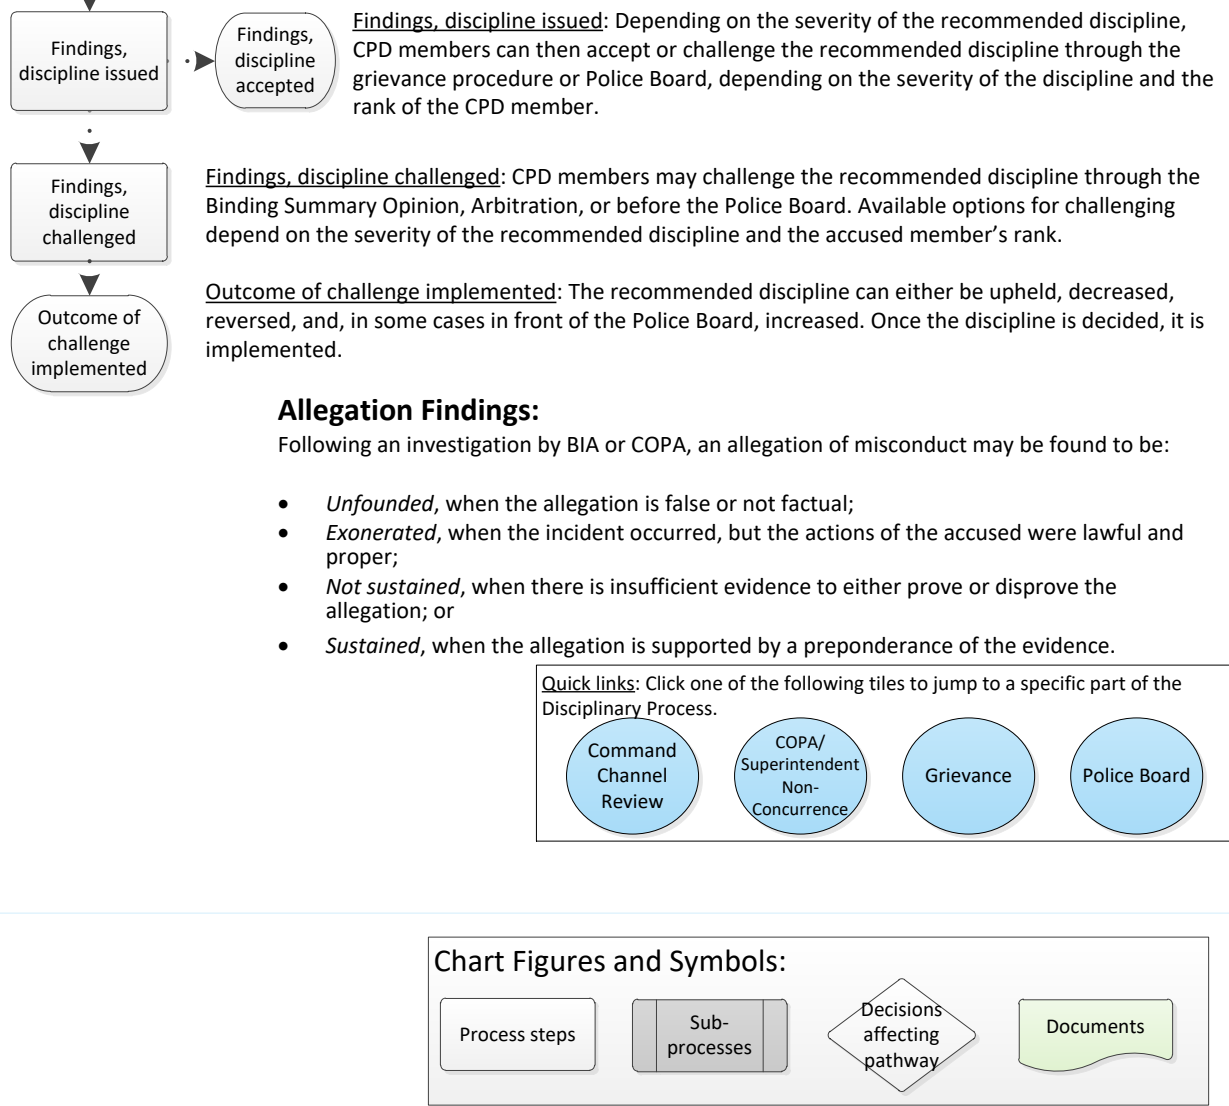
Findings, discipline issued

Findings, discipline accepted

Findings, discipline issued: Depending on the severity of the recommended discipline, CPD members can then accept or challenge the recommended discipline through the grievance procedure or Police Board, depending on the severity of the discipline and the rank of the CPD member.

Findings, discipline challenged

Findings, discipline challenged: CPD members may challenge the recommended discipline through the Binding Summary Opinion, Arbitration, or before the Police Board. Available options for challenging depend on the severity of the recommended discipline and the accused member's rank.

Outcome of challenge implemented

Outcome of challenge implemented: The recommended discipline can either be upheld, decreased, reversed, and, in some cases in front of the Police Board, increased. Once the discipline is decided, it is implemented.

**Allegation Findings:**

Following an investigation by BIA or COPA, an allegation of misconduct may be found to be:

- *Unfounded*, when the allegation is false or not factual;
- *Exonerated*, when the incident occurred, but the actions of the accused were lawful and proper;
- *Not sustained*, when there is insufficient evidence to either prove or disprove the allegation; or
- *Sustained*, when the allegation is supported by a preponderance of the evidence.

Quick links: Click one of the following tiles to jump to a specific part of the Disciplinary Process.

Command Channel Review

COPA/ Superintendent Non-Concurrence

Grievance

Police Board

Chart Figures and Symbols:

Process steps

Sub-processes

Decisions affecting pathway

Documents